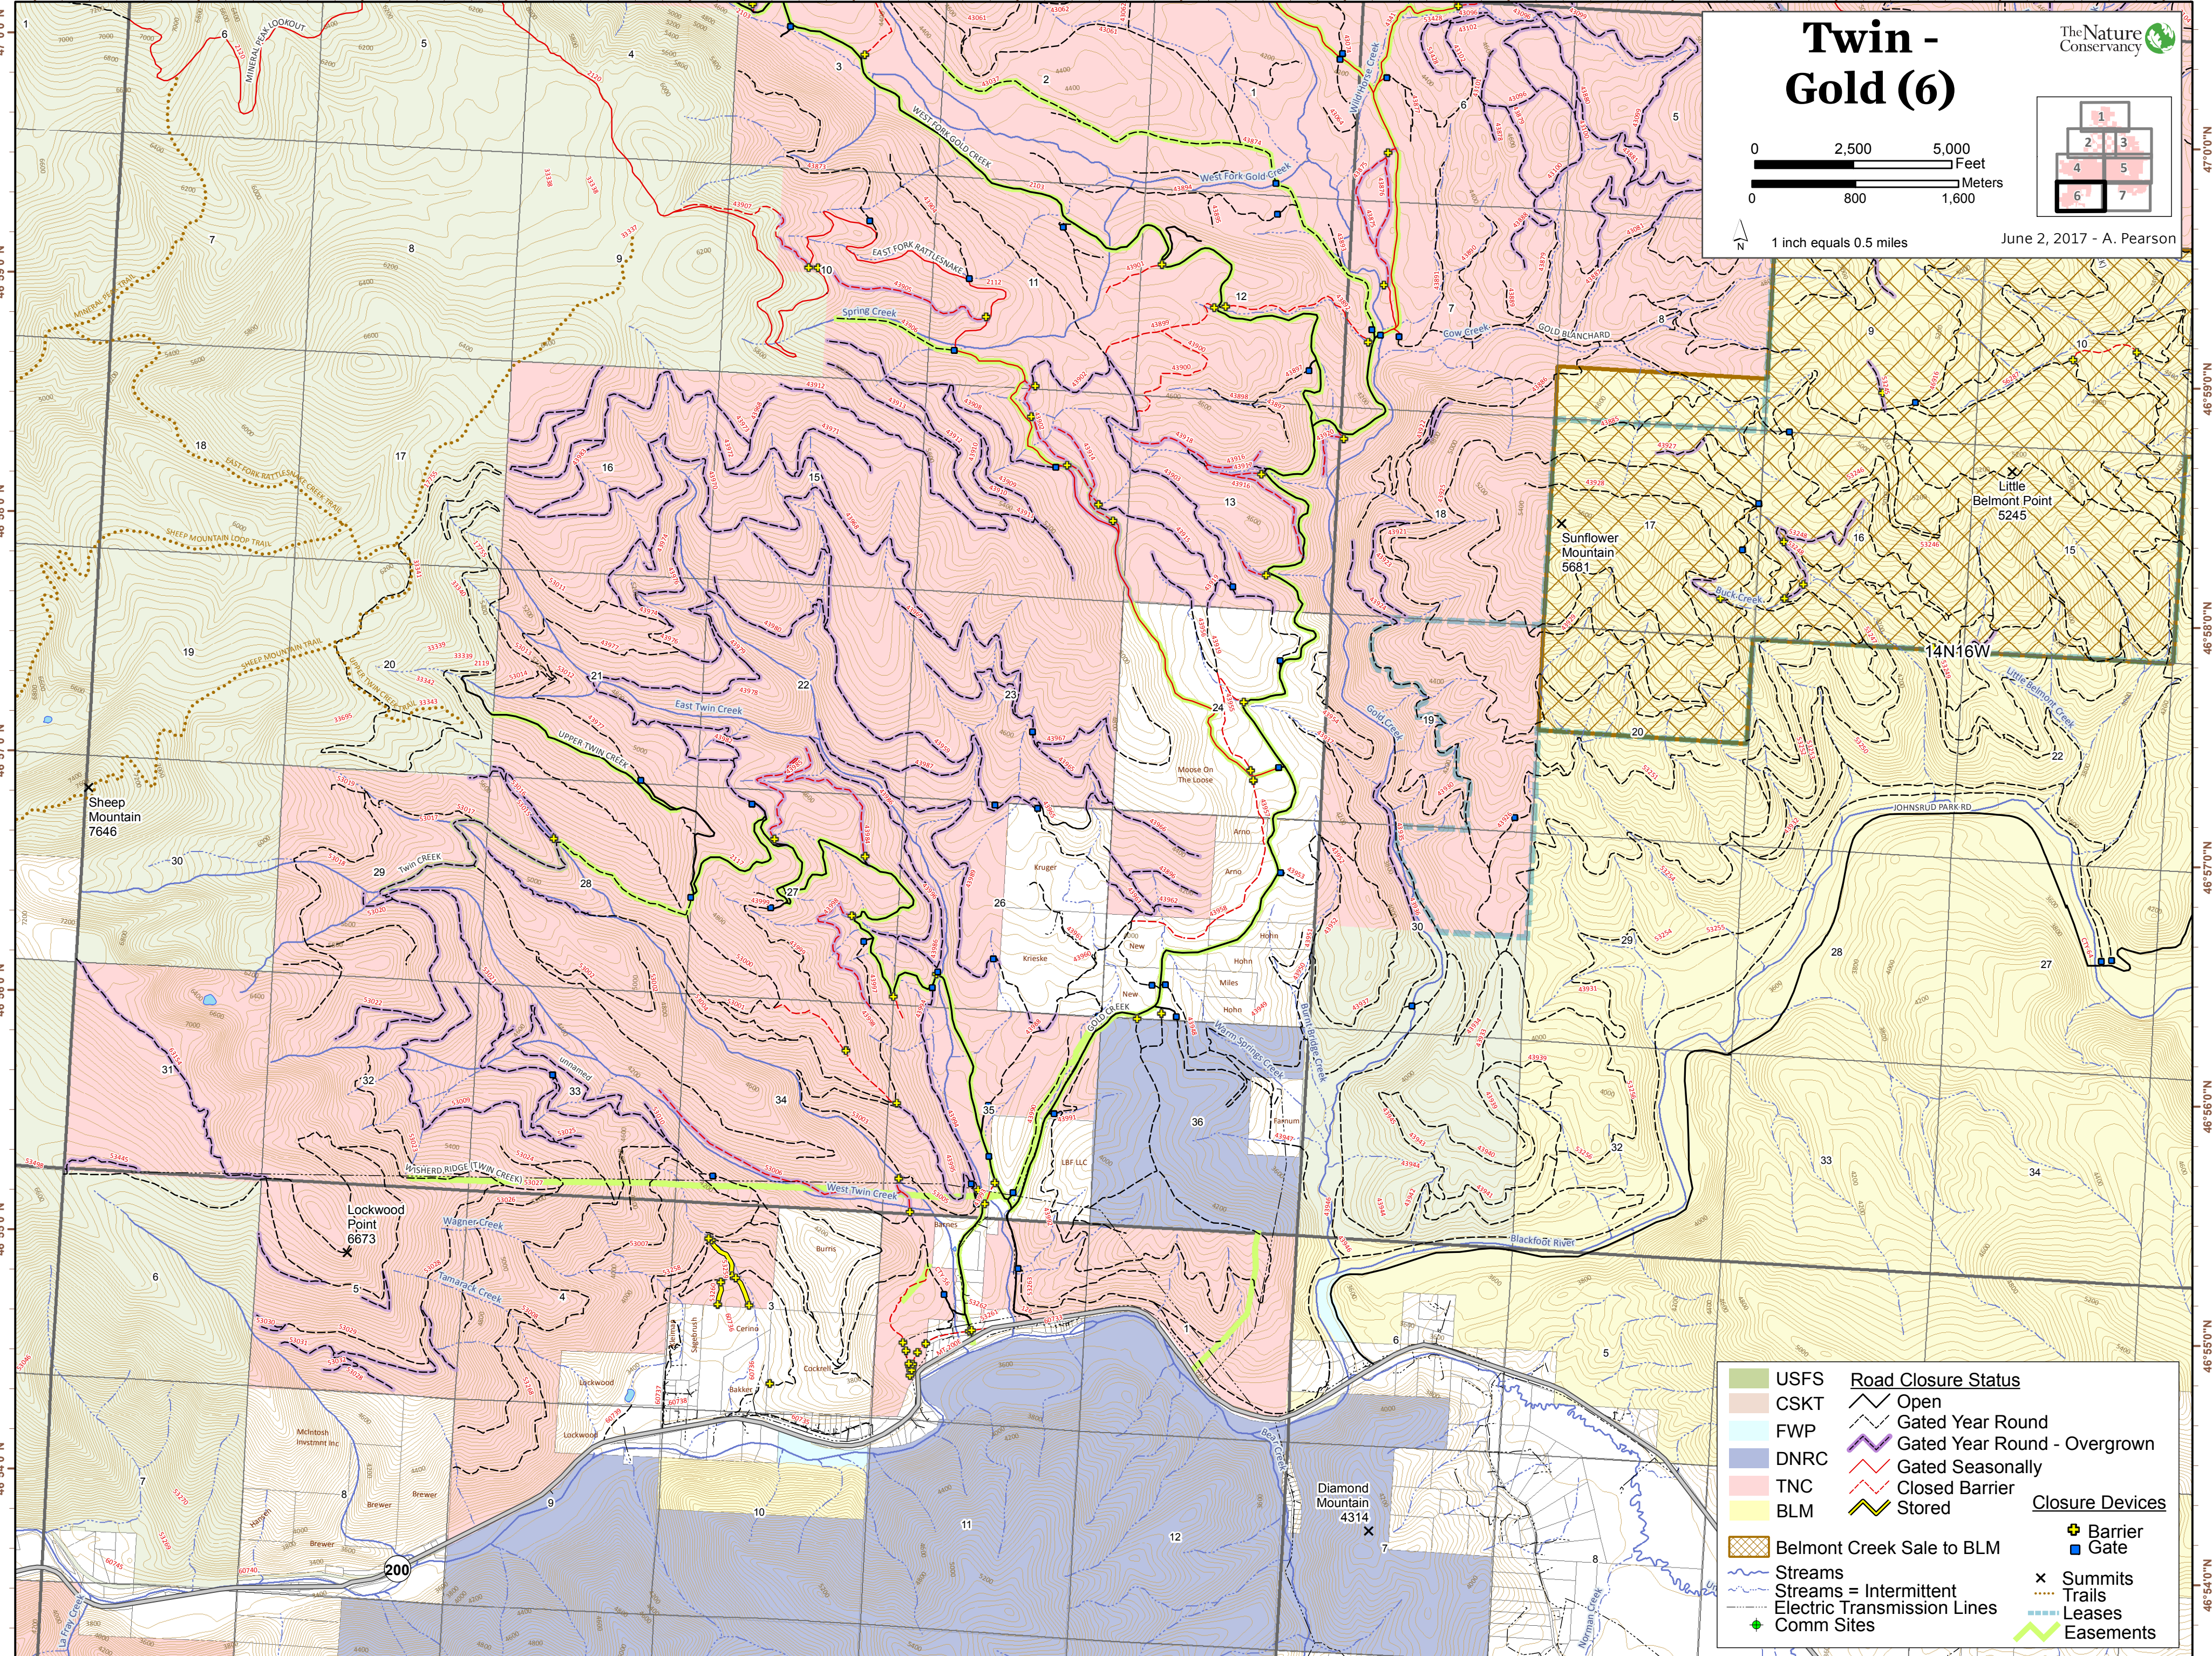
Twin - Gold (6)

The Nature Conservancy

0 2,500 5,000 Feet
0 800 1,600 Meters

1 inch equals 0.5 miles

June 2, 2017 - A. Pearson

1
2 3
4 5
6 7

West Fork Gold Creek
East Fork Rattlesnake
Spring Creek
Gold Creek
Sunflower Mountain 5681
Little Belmont Point 5245
14N16W
East Twin Creek
Upper Twin Creek
Twin Creek
West Twin Creek
Wagner Creek
Tamarack Creek
Sheep Mountain 7646
Lockwood Point 6673
Diamond Mountain 4314
Moose On The Loose
Johnsrud Park Rd
Blackfoot River
200

USFS
CSKT
FWP
DNRC
TNC
BLM
Belmont Creek Sale to BLM
Streams
Streams = Intermittent
Electric Transmission Lines
Comm Sites

Road Closure Status
Open
Gated Year Round
Gated Year Round - Overgrown
Gated Seasonally
Closed Barrier
Stored

Closure Devices
Barrier
Gate

Summits
Trails
Leases
Easements